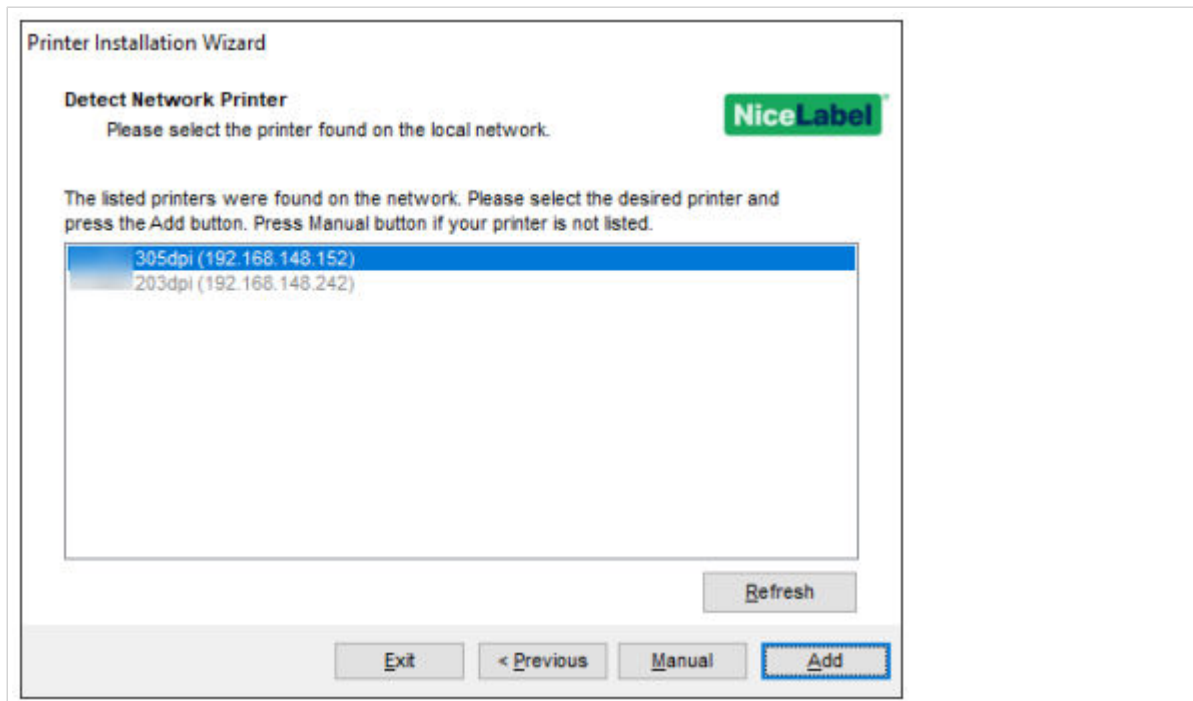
Printer Installation Wizard

Detect Network Printer
Please select the printer found on the local network.

NiceLabel

The listed printers were found on the network. Please select the desired printer and press the Add button. Press Manual button if your printer is not listed.

305dpi (192.168.148.152)
203dpi (192.168.148.242)

Refresh

Exit
< Previous
Manual
Add